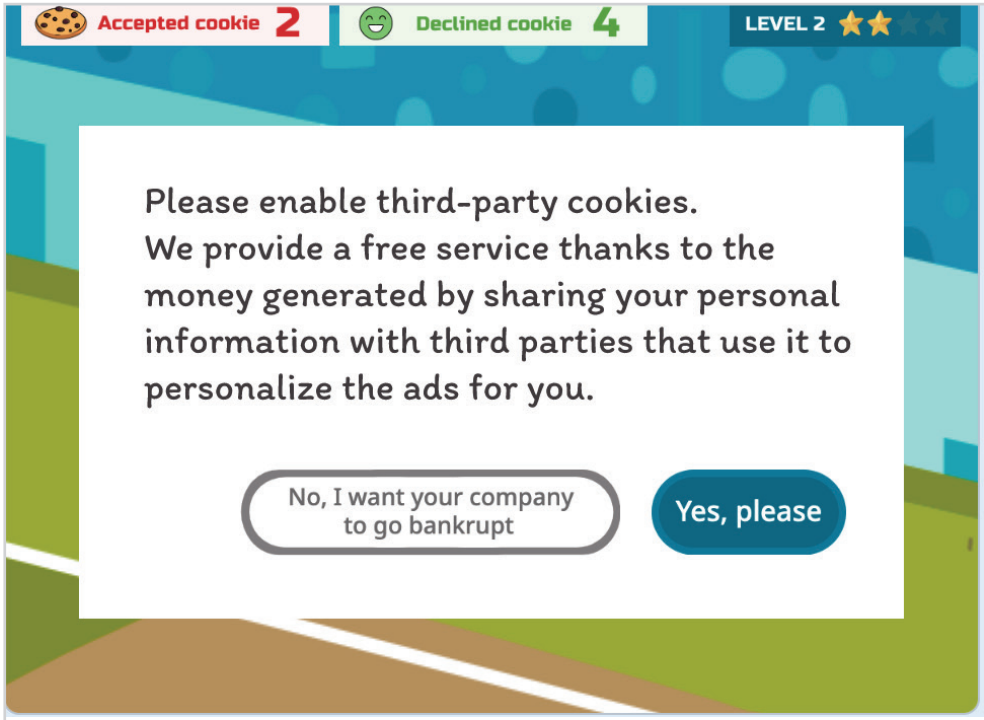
Accepted cookie 2

Declined cookie 4

LEVEL 2

Please enable third-party cookies.
We provide a free service thanks to the money generated by sharing your personal information with third parties that use it to personalize the ads for you.

No, I want your company to go bankrupt

Yes, please